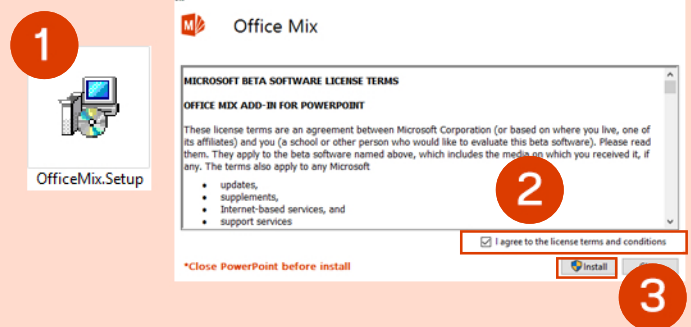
1

OfficeMix.Setup

Office Mix

MICROSOFT BETA SOFTWARE LICENSE TERMS

OFFICE MIX ADD-IN FOR POWERPOINT

These license terms are an agreement between Microsoft Corporation (or based on where you live, one of its affiliates) and you (a school or other person who would like to evaluate this beta software). Please read them. They apply to the beta software named above, which includes the media on which you received it, if any. The terms also apply to any Microsoft

• updates,
• supplements,
• Internet-based services, and
• support services

2

I agree to the license terms and conditions

*Close PowerPoint before install

Install

3